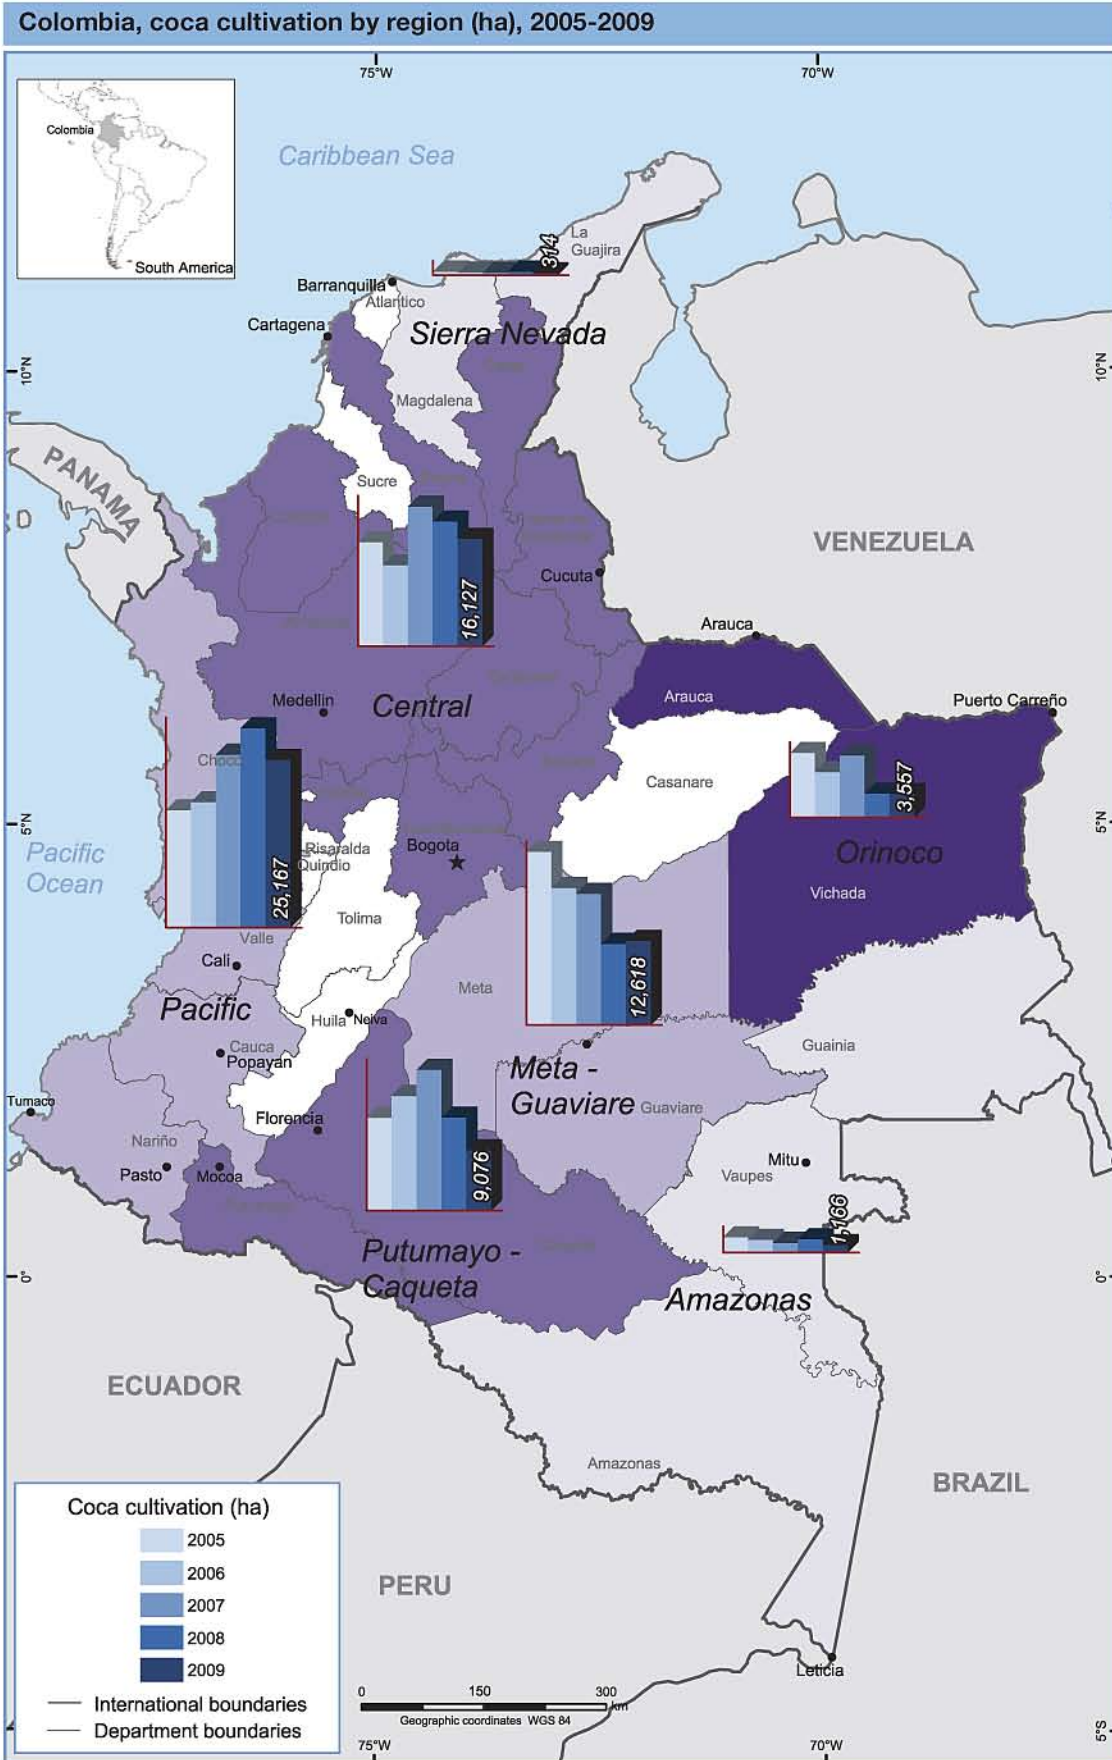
Colombia, coca cultivation by region (ha), 2005-2009

75°W
70°W
75°W
70°W
10°N
10°N
5°N
5°N
0°
0°
5°S

Colombia
South America

Caribbean Sea
Pacific Ocean
PANAMA
VENEZUELA
ECUADOR
PERU
BRAZIL

314
La Guajira
Barranquilla
Atlantico
Cartagena
Sierra Nevada
Magdalena
Sucre
16,127
Cucuta
Arauca
Arauca
Puerto Carreño
Medellin
Central
Choco
25,167
3,557
Casanare
Orinoco
Vichada
Risaralda
Quindio
Bogota
Tolima
Valle
Cali
Pacific
Meta
12,618
Huila
Neiva
Guainia
Cauca
Popayan
Meta - Guaviare
Guaviare
Tumaco
Florencia
Nariño
Pasto
Mocoa
9,076
Mitu
Vaupes
1,166
Putumayo - Caqueta
Amazonas
Amazonas
Leticia

Coca cultivation (ha)
2005
2006
2007
2008
2009
International boundaries
Department boundaries

0
150
300
km
Geographic coordinates WGS 84